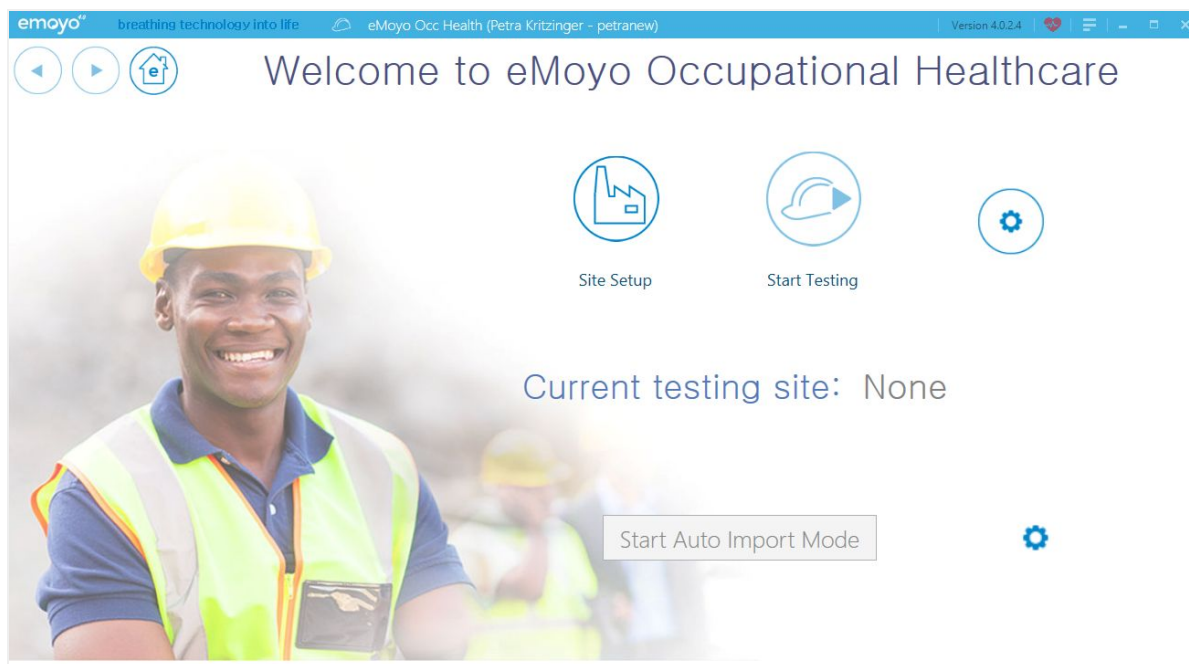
emoyo
breathing technology into life
eMoyo Occ Health (Petra Kritzinger - petranew)
Version 4.0.2.4

Welcome to eMoyo Occupational Healthcare

Site Setup

Start Testing

Current testing site: None

Start Auto Import Mode